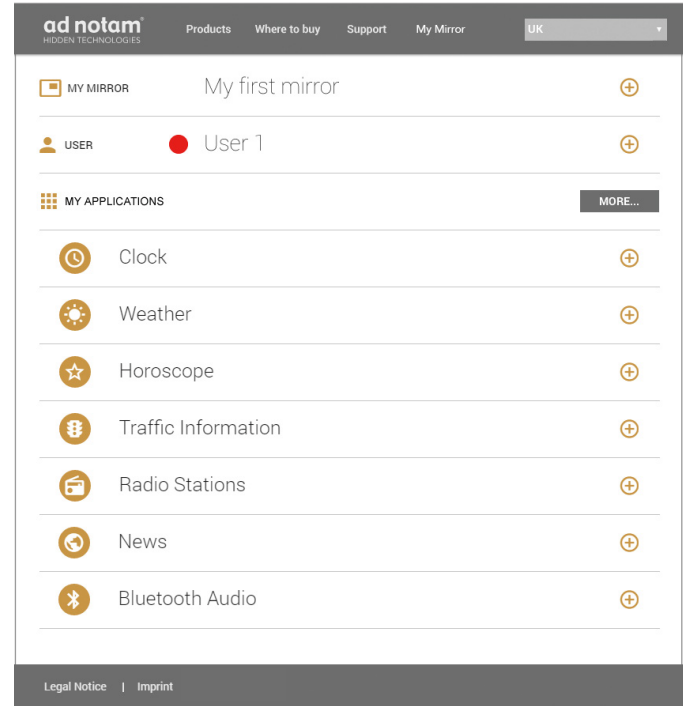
ad notam®
HIDDEN TECHNOLOGIES

Products Where to buy Support My Mirror

UK

MY MIRROR My first mirror

USER User 1

MY APPLICATIONS MORE...

Clock

Weather

Horoscope

Traffic Information

Radio Stations

News

Bluetooth Audio

Legal Notice | Imprint